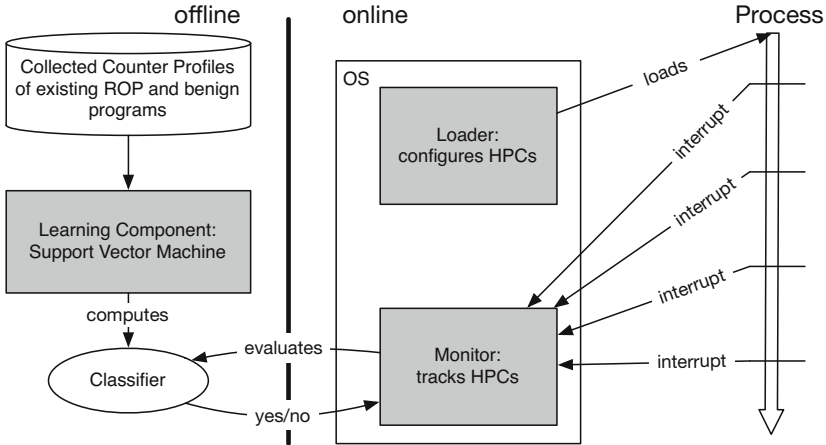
offline

Collected Counter Profiles of existing ROP and benign programs

Learning Component: Support Vector Machine

computes

Classifier

online

OS

Loader: configures HPCs

Monitor: tracks HPCs

evaluates

yes/no

loads

interrupt

interrupt

interrupt

interrupt

Process